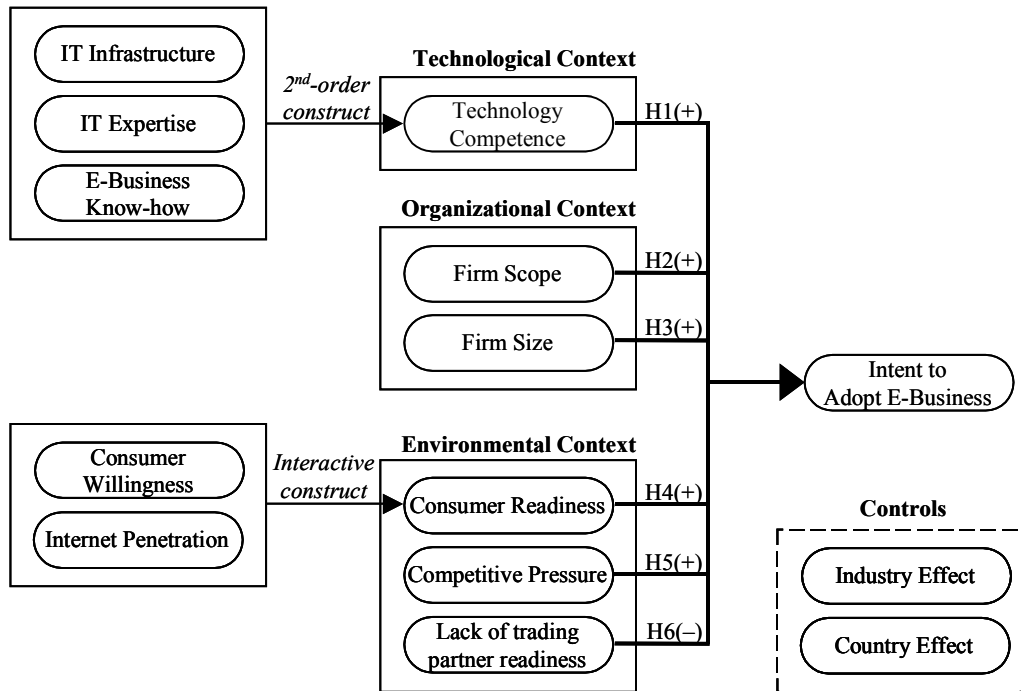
IT Infrastructure

IT Expertise

E-Business Know-how

$2^{nd}$-order construct

Technological Context

Technology Competence

H1(+)

Organizational Context

Firm Scope

H2(+)

Firm Size

H3(+)

Intent to Adopt E-Business

Consumer Willingness

Internet Penetration

Interactive construct

Environmental Context

Consumer Readiness

H4(+)

Competitive Pressure

H5(+)

Lack of trading partner readiness

H6(–)

Controls

Industry Effect

Country Effect